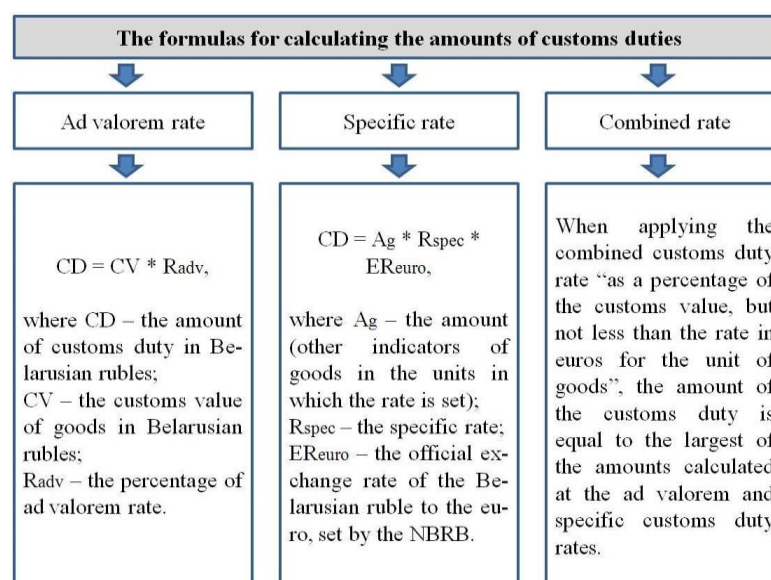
The formulas for calculating the amounts of customs duties

Ad valorem rate

Specific rate

Combined rate

CD = CV * Radv,

where CD – the amount of customs duty in Belarusian rubles;
CV – the customs value of goods in Belarusian rubles;
Radv – the percentage of ad valorem rate.

CD = Ag * Rspec * EReuro,

where Ag – the amount (other indicators of goods in the units in which the rate is set);
Rspec – the specific rate;
EReuro – the official exchange rate of the Belarusian ruble to the euro, set by the NBRB.

When applying the combined customs duty rate "as a percentage of the customs value, but not less than the rate in euros for the unit of goods", the amount of the customs duty is equal to the largest of the amounts calculated at the ad valorem and specific customs duty rates.